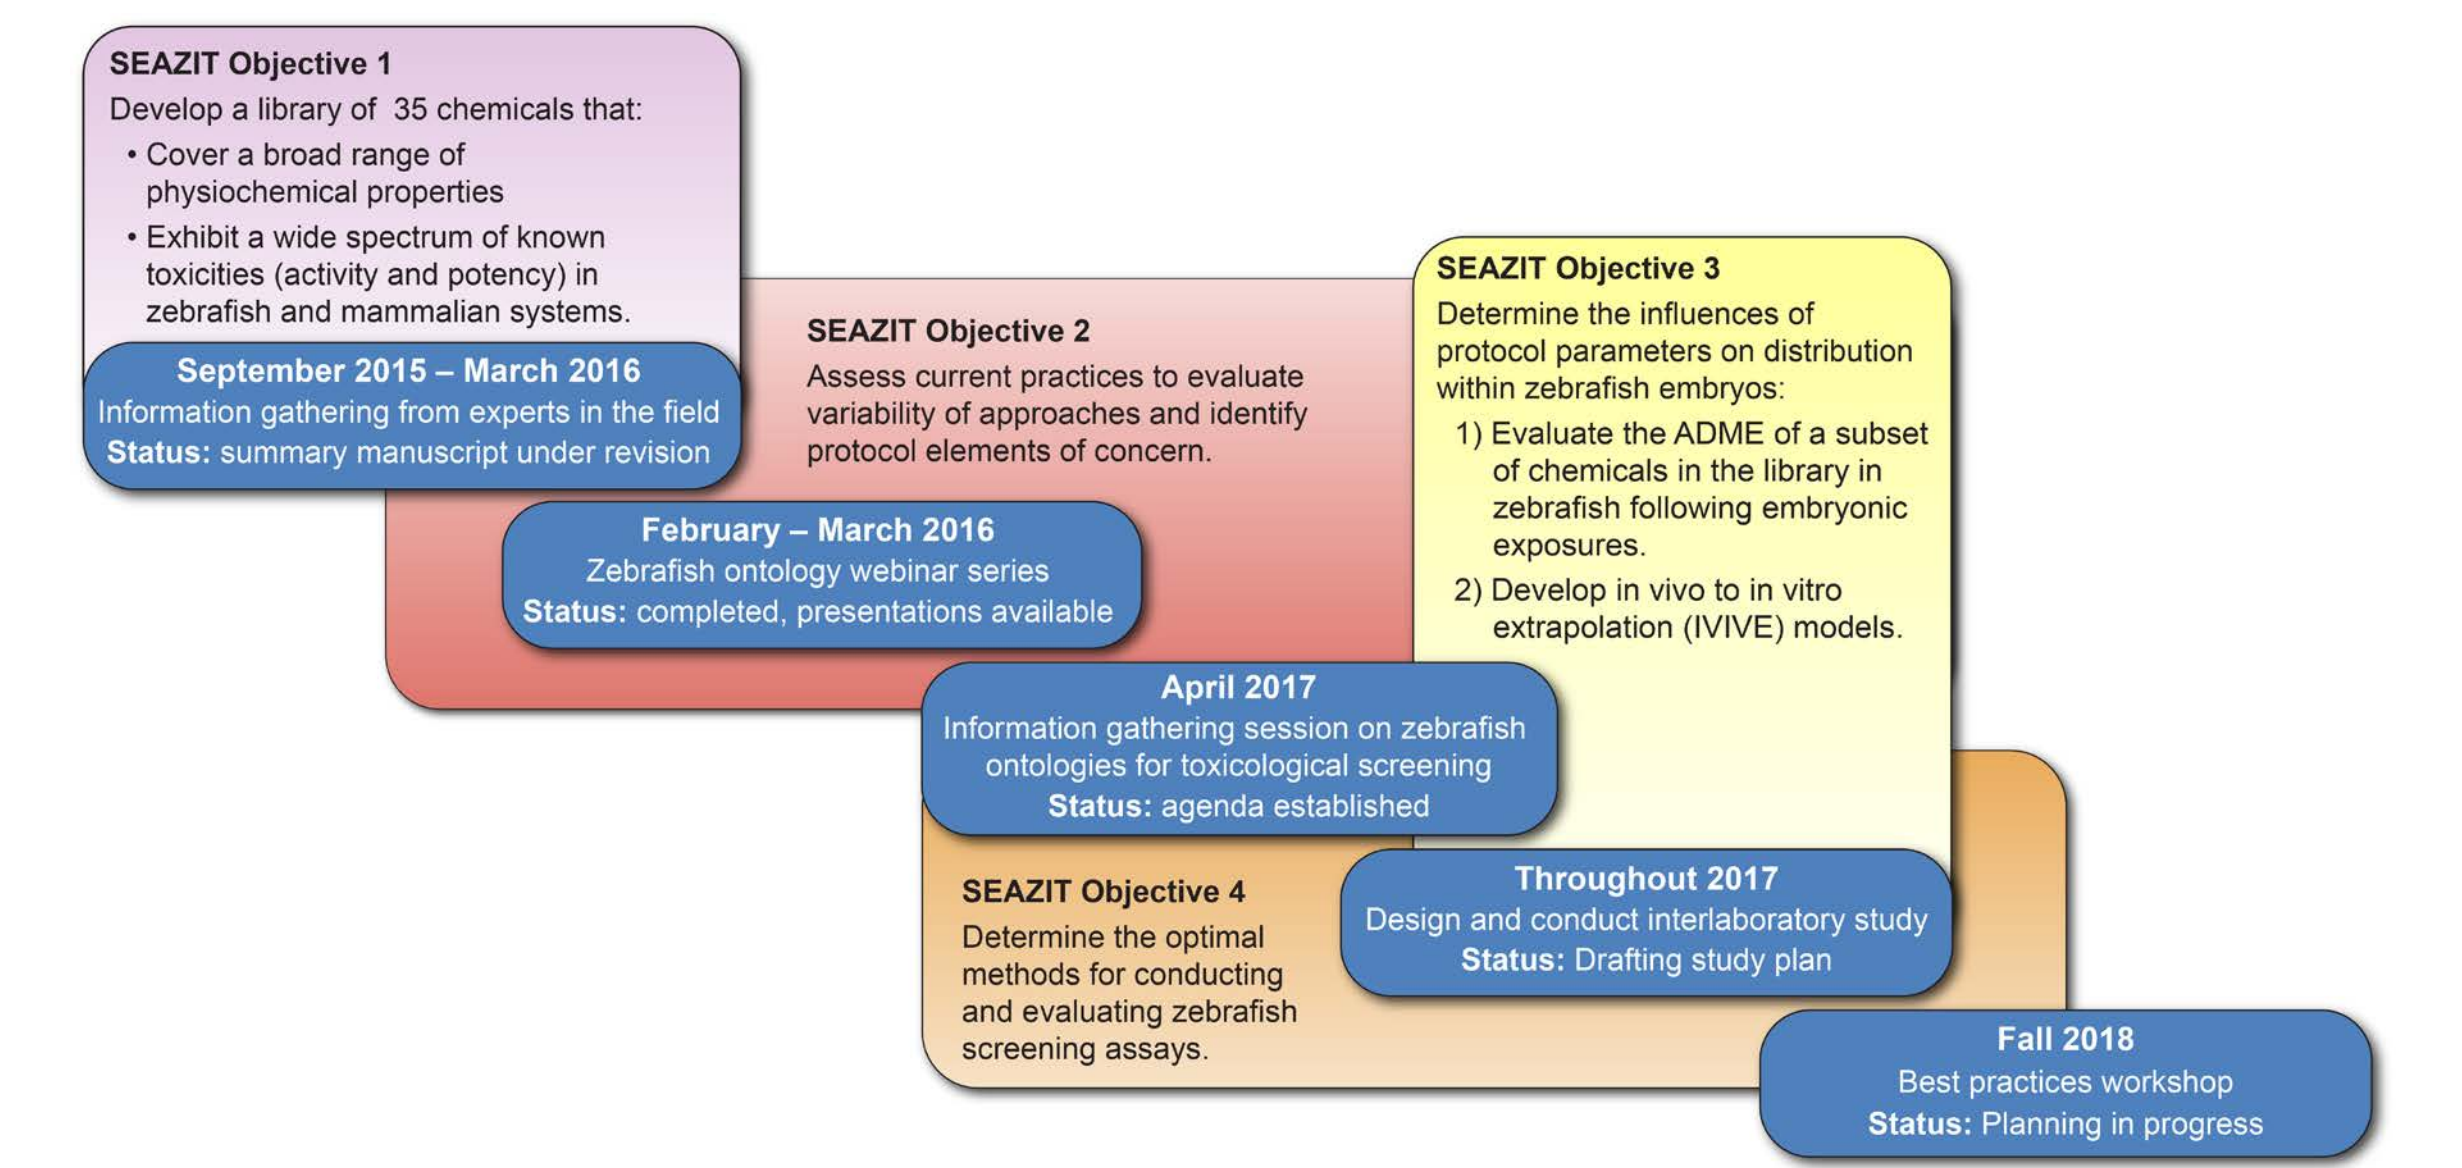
SEAZIT Objective 1
Develop a library of 35 chemicals that:
• Cover a broad range of physiochemical properties
• Exhibit a wide spectrum of known toxicities (activity and potency) in zebrafish and mammalian systems.

September 2015 – March 2016
Information gathering from experts in the field
Status: summary manuscript under revision

SEAZIT Objective 2
Assess current practices to evaluate variability of approaches and identify protocol elements of concern.

February – March 2016
Zebrafish ontology webinar series
Status: completed, presentations available

SEAZIT Objective 3
Determine the influences of protocol parameters on distribution within zebrafish embryos:
1) Evaluate the ADME of a subset of chemicals in the library in zebrafish following embryonic exposures.
2) Develop in vivo to in vitro extrapolation (IVIVE) models.

April 2017
Information gathering session on zebrafish ontologies for toxicological screening
Status: agenda established

SEAZIT Objective 4
Determine the optimal methods for conducting and evaluating zebrafish screening assays.

Throughout 2017
Design and conduct interlaboratory study
Status: Drafting study plan

Fall 2018
Best practices workshop
Status: Planning in progress